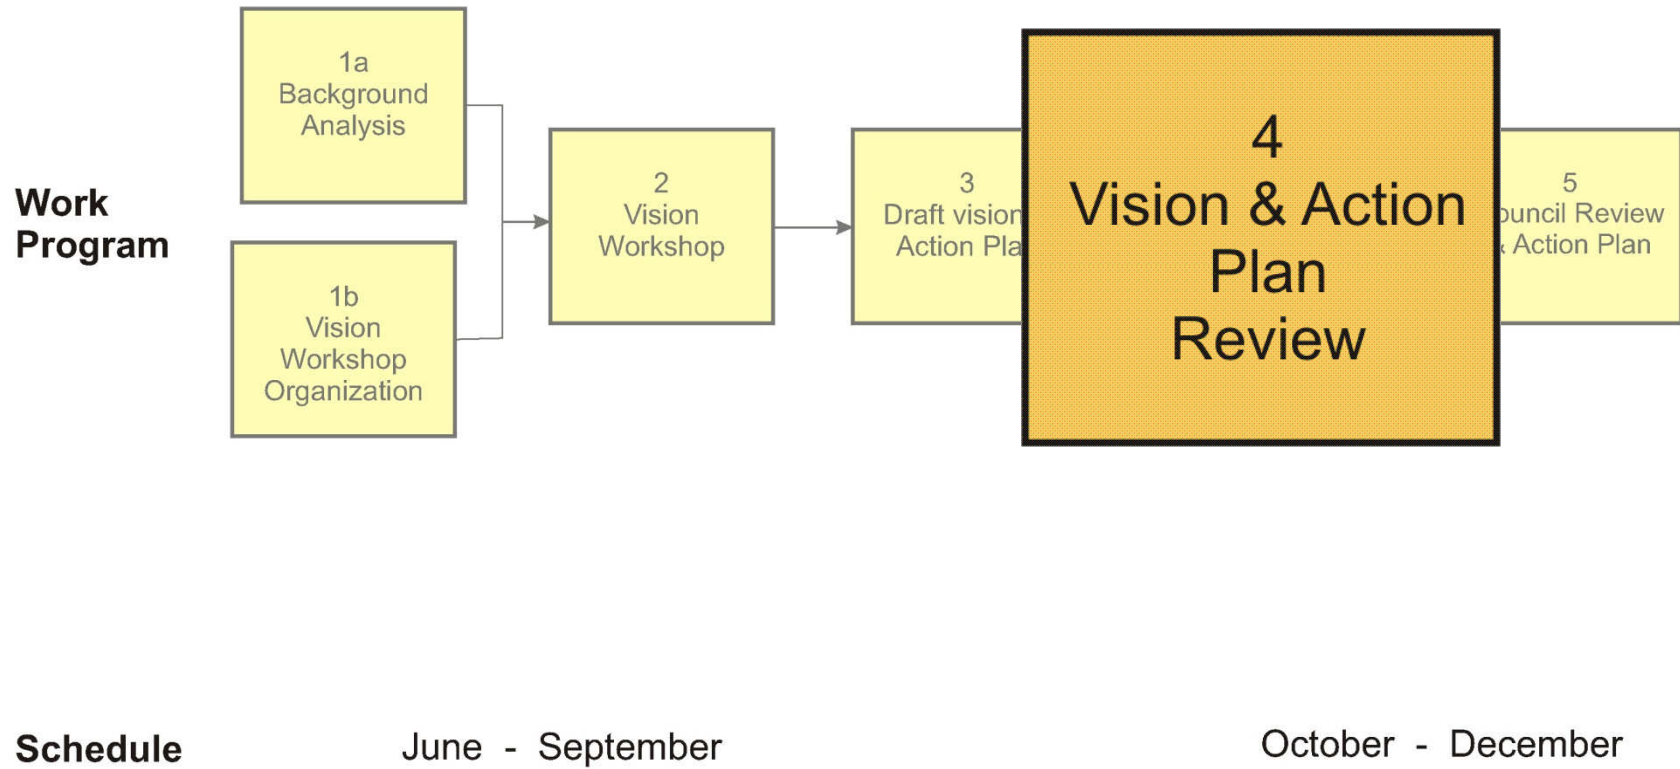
Work Program

1a
Background
Analysis

1b
Vision
Workshop
Organization

2
Vision
Workshop

3
Draft vision
Action Pla

4
Vision & Action
Plan
Review

5
ouncil Review
Action Plan

Schedule

June - September

October - December